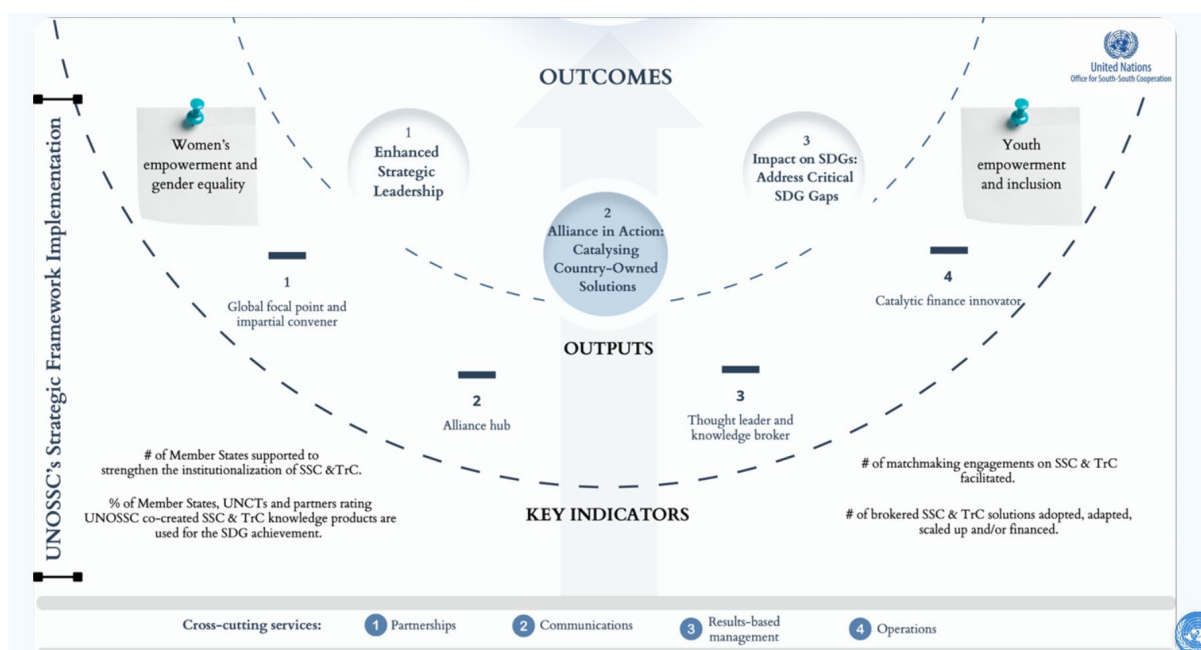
UNOSSC's Strategic Framework Implementation

OUTCOMES

United Nations
Office for South-South Cooperation

Women's empowerment and gender equality

1
Enhanced Strategic Leadership

2
Alliance in Action: Catalysing Country-Owned Solutions

3
Impact on SDGs: Address Critical SDG Gaps

Youth empowerment and inclusion

1
Global focal point and impartial convener

4
Catalytic finance innovator

OUTPUTS

2
Alliance hub

3
Thought leader and knowledge broker

# of Member States supported to strengthen the institutionalization of SSC &TrC.

% of Member States, UNCTs and partners rating UNOSSC co-created SSC & TrC knowledge products are used for the SDG achievement.

KEY INDICATORS

# of matchmaking engagements on SSC & TrC facilitated.

# of brokered SSC & TrC solutions adopted, adapted, scaled up and/or financed.

Cross-cutting services: 1 Partnerships 2 Communications 3 Results-based management 4 Operations